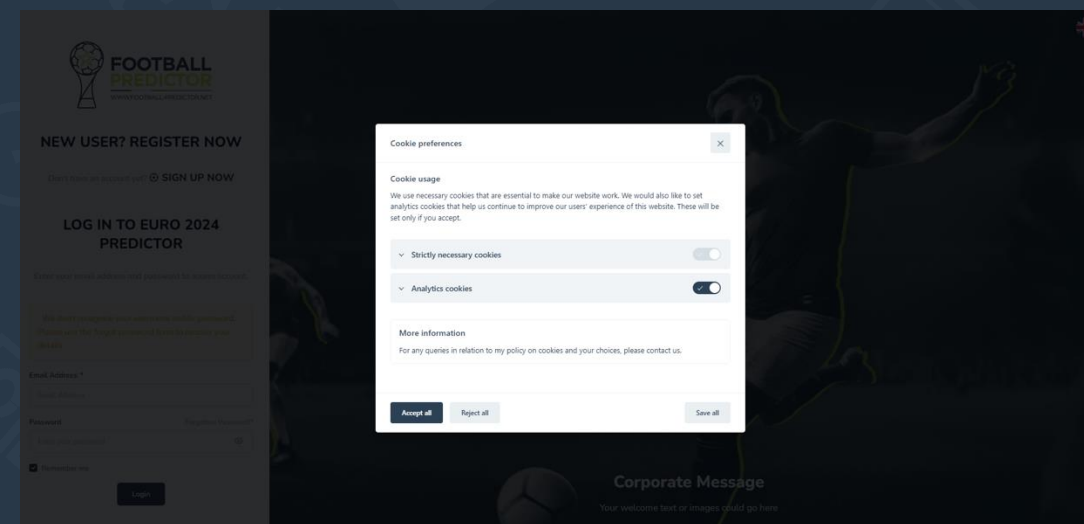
FOOTBALL PREDICTOR

NEW USER? REGISTER NOW

Don't have an account yet? SIGN UP NOW

LOG IN TO EURO 2024 PREDICTOR

Enter your email address and password to access account.

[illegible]

Email Address *

Password

Remember me

Login

Cookie preferences

×

Cookie usage

We use necessary cookies that are essential to make our website work. We would also like to set analytics cookies that help us continue to improve our users' experience of this website. These will be set only if you accept.

Strictly necessary cookies

Analytics cookies

More information

For any queries in relation to my policy on cookies and your choices, please contact us.

Accept all

Reject all

Save all

Corporate Message

Your welcome text or images could go here